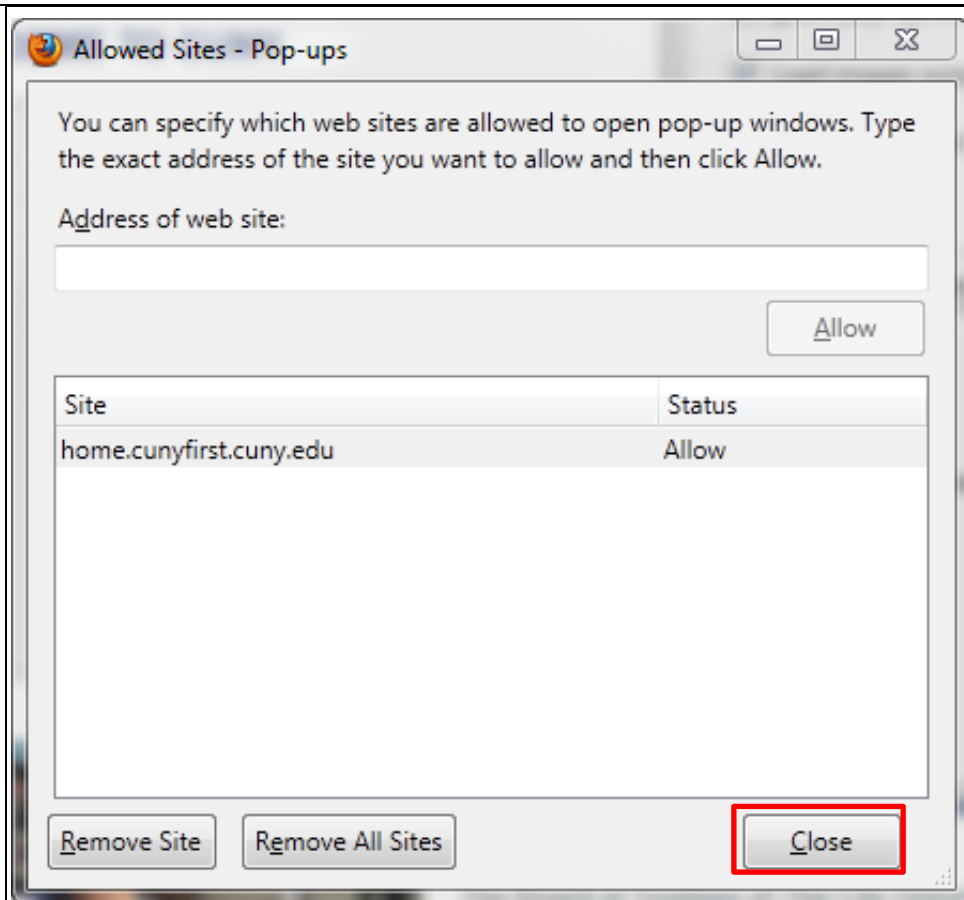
Allowed Sites - Pop-ups

You can specify which web sites are allowed to open pop-up windows. Type the exact address of the site you want to allow and then click Allow.

Address of web site:

Allow

| Site | Status |
|---|---|
| home.cunyfirst.cuny.edu | Allow |

Remove Site

Remove All Sites

Close